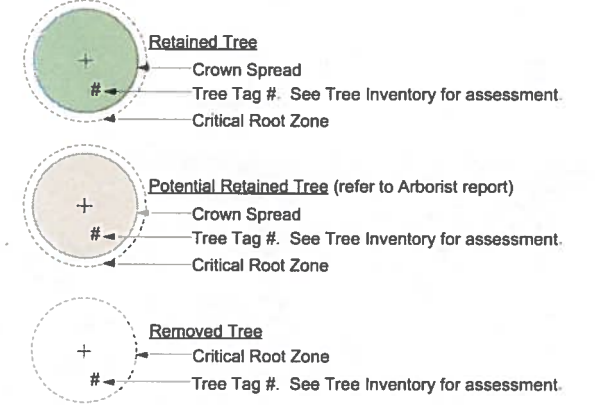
+
#
Retained Tree
Crown Spread
Tree Tag #. See Tree Inventory for assessment.
Critical Root Zone

+
#
Potential Retained Tree (refer to Arborist report)
Crown Spread
Tree Tag #. See Tree Inventory for assessment.
Critical Root Zone

+
#
Removed Tree
Critical Root Zone
Tree Tag #. See Tree Inventory for assessment.